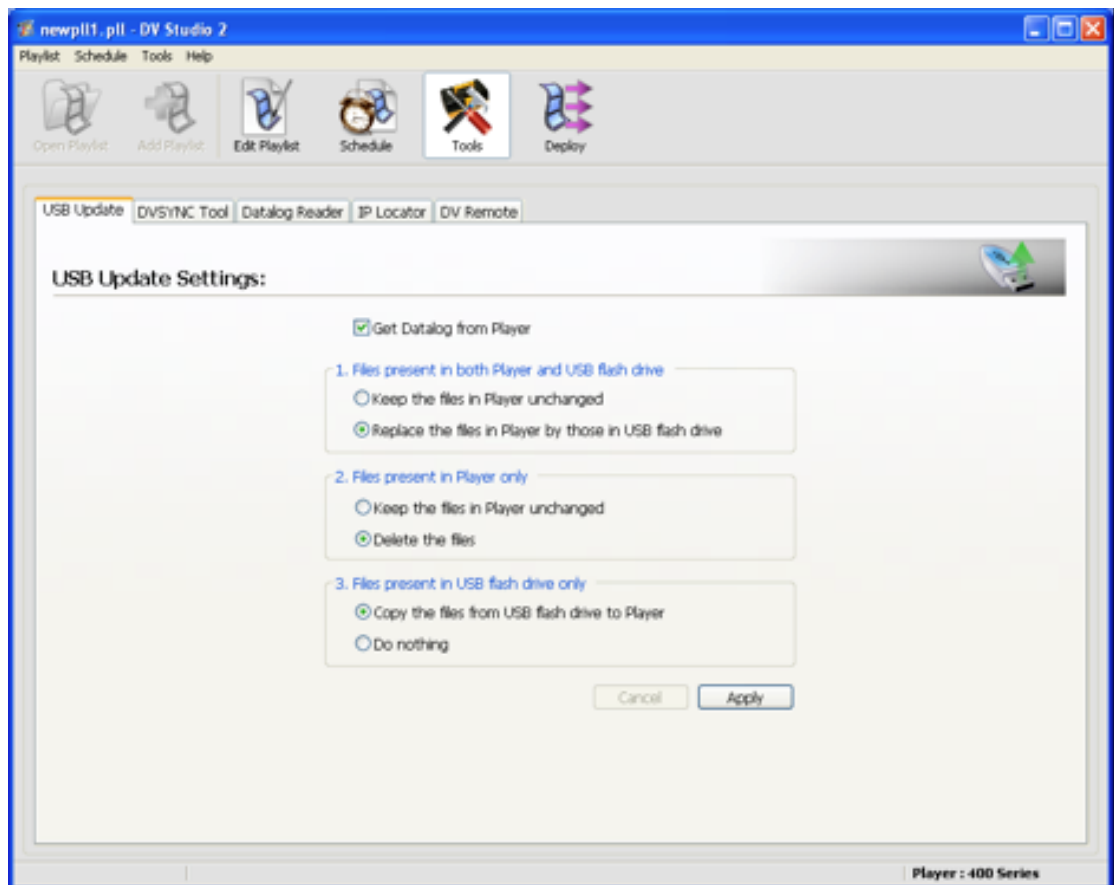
newpll1.pll - DV Studio 2

Playlist Schedule Tools Help

Open Playlist Add Playlist Edit Playlist Schedule Tools Deploy

USB Update DVSYNC Tool Datalog Reader IP Locator DV Remote

USB Update Settings:

Get Datalog from Player

1. Files present in both Player and USB flash drive

Keep the files in Player unchanged

Replace the files in Player by those in USB flash drive

2. Files present in Player only

Keep the files in Player unchanged

Delete the files

3. Files present in USB flash drive only

Copy the files from USB flash drive to Player

Do nothing

Cancel Apply

Player : 400 Series